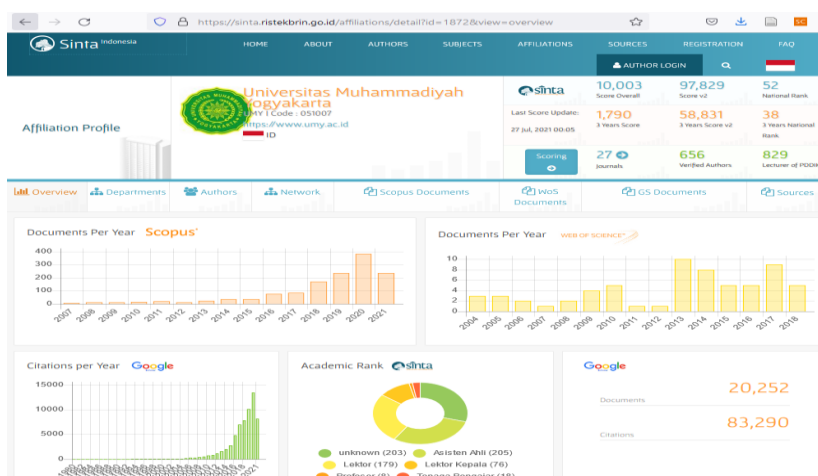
https://sinta.ristekbrin.go.id/affiliations/detail?id=1872&view=overview

Sinta Indonesia

HOME ABOUT AUTHORS SUBJECTS AFFILIATIONS SOURCES REGISTRATION FAQ

AUTHOR LOGIN

Affiliation Profile

Universitas Muhammadiyah Yogyakarta
UMY | Code : 051007
https://www.umy.ac.id
ID

sinta
Last Score Update:
27 Jul, 2021 00:05

10,003
Score Overall
97,829
Score v2
52
National Rank

1,790
3 Years Score
58,831
3 Years Score v2
38
3 Years National Rank

Scoring
27
Journals
656
Verified Authors
829
Lecturer of PDDIKTI

Overview Departments Authors Network Scopus Documents WoS Documents GS Documents Sources

Documents Per Year Scopus

400
300
200
100
0
2007 2008 2009 2010 2011 2012 2013 2014 2015 2016 2017 2018 2019 2020 2021

Documents Per Year WEB OF SCIENCE

10
8
6
4
2
0
2004 2005 2006 2007 2008 2009 2010 2011 2012 2013 2014 2015 2016 2017 2018

Citations per Year Google

15000
10000
5000
0

Academic Rank sinta

unknown (203) Asisten Ahli (205)
Lektor (179) Lektor Kepala (76)
Profesor (8) Tenaga Pengajar (18)

Google

20,252
Documents

83,290
Citations